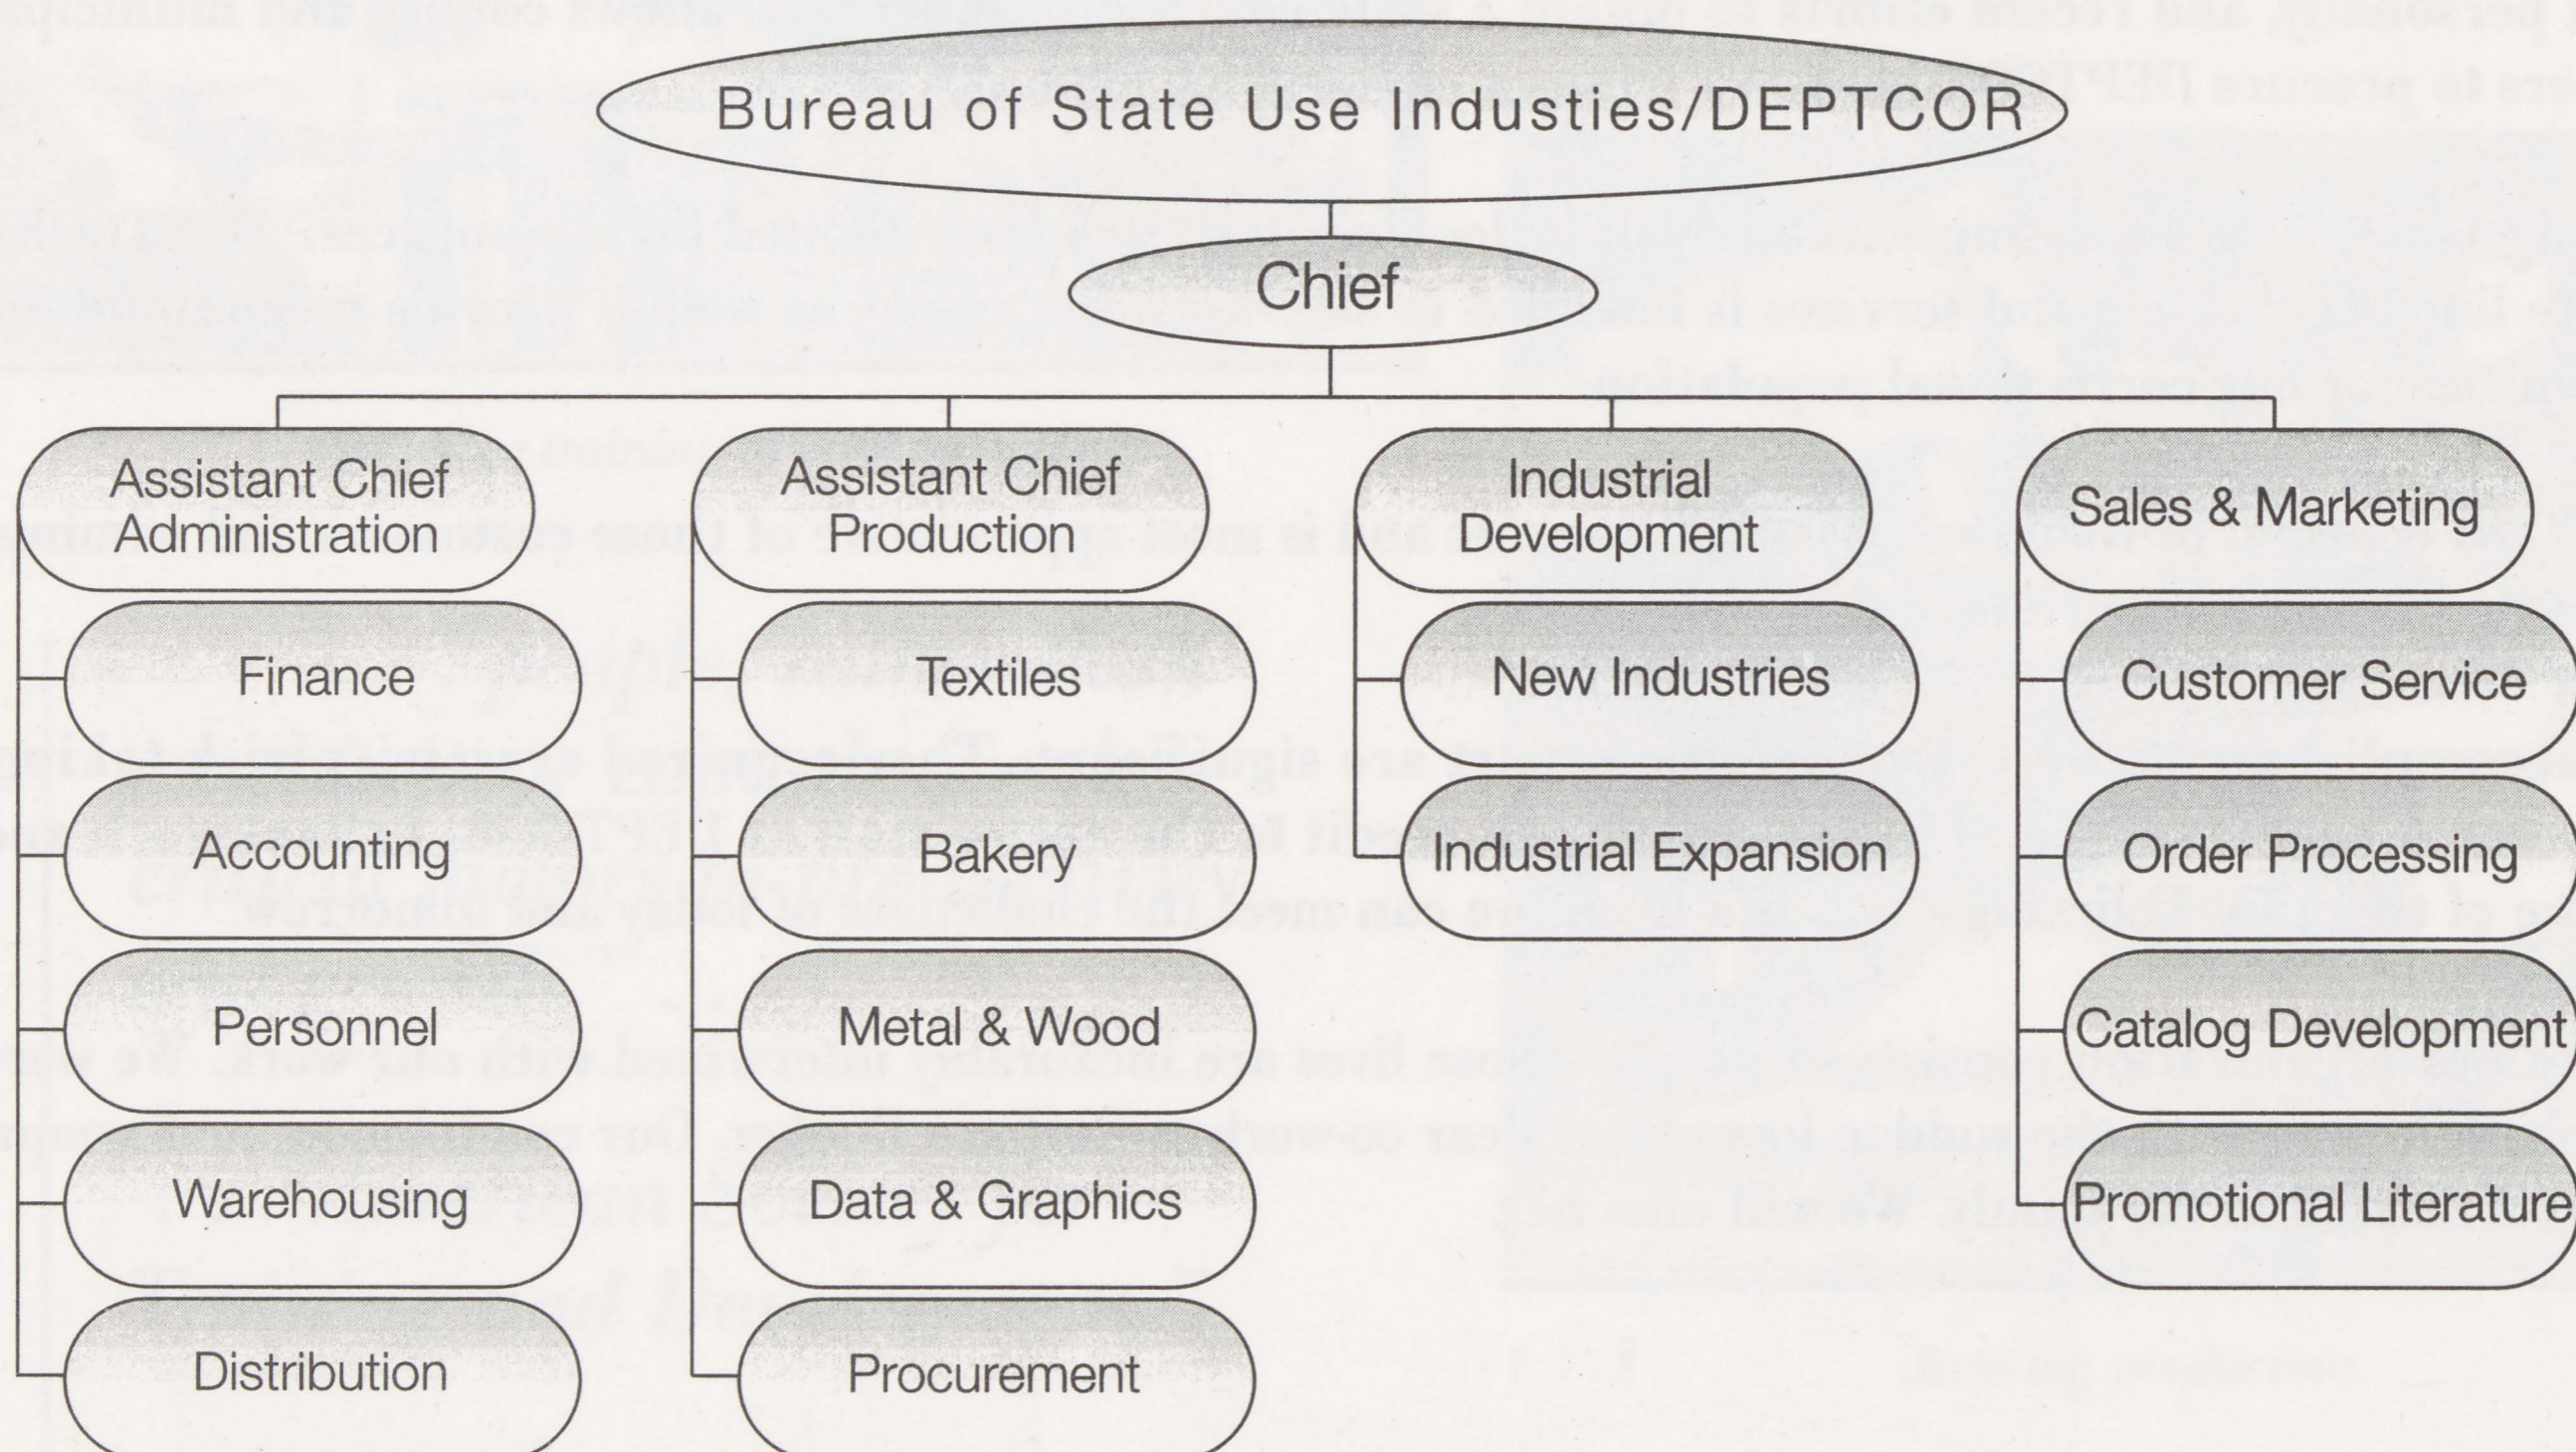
Bureau of State Use Industies/DEPTCOR

Chief

Assistant Chief Administration

Finance

Accounting

Personnel

Warehousing

Distribution

Assistant Chief Production

Textiles

Bakery

Metal & Wood

Data & Graphics

Procurement

Industrial Development

New Industries

Industrial Expansion

Sales & Marketing

Customer Service

Order Processing

Catalog Development

Promotional Literature